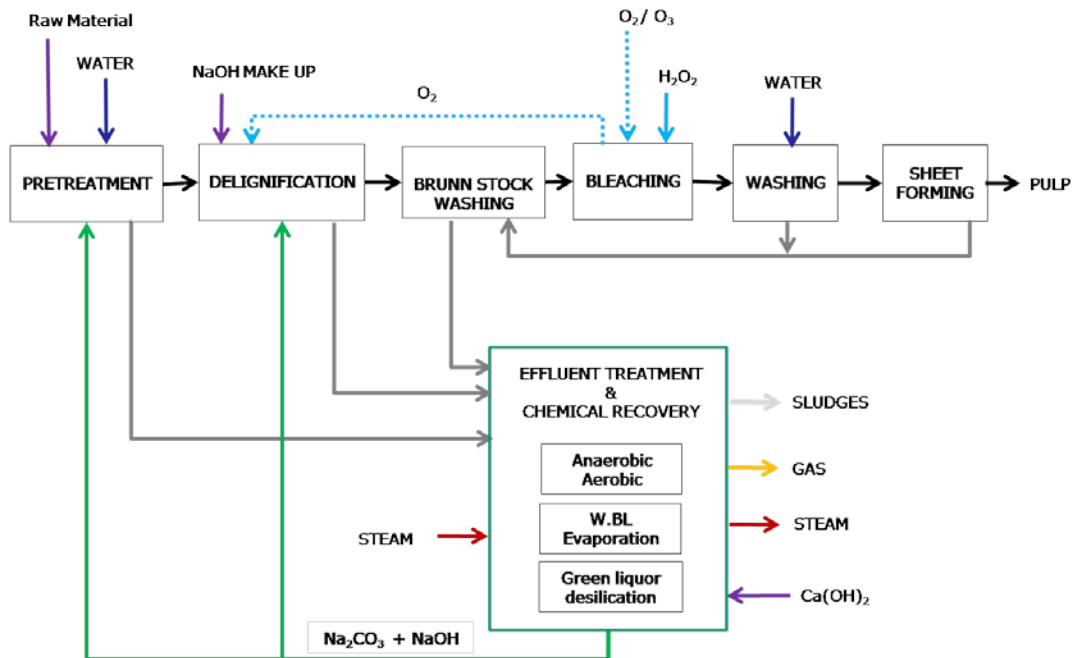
Raw Material

WATER

NaOH MAKE UP

$O_2$ / $O_3$

$O_2$

$H_2O_2$

WATER

PRETREATMENT

DELIGNIFICATION

BRUNN STOCK WASHING

BLEACHING

WASHING

SHEET FORMING

PULP

EFFLUENT TREATMENT & CHEMICAL RECOVERY

SLUDGES

Anaerobic Aerobic

GAS

W.BL Evaporation

STEAM

STEAM

Green liquor desilication

$Ca(OH)_2$

$Na_2CO_3$ + NaOH